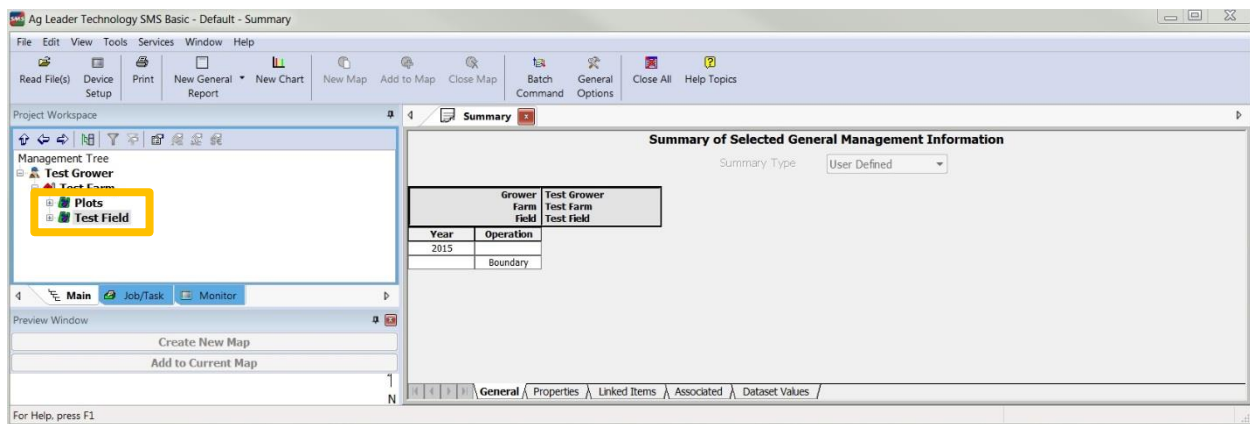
Ag Leader Technology SMS Basic - Default - Summary

File Edit View Tools Services Window Help

Read File(s) Device Setup Print New General Report New Chart New Map Add to Map Close Map Batch Command General Options Close All Help Topics

Project Workspace

Management Tree
Test Grower
Test Farm
Plots
Test Field

Main Job/Task Monitor

Preview Window

Create New Map
Add to Current Map

N

Summary

Summary of Selected General Management Information

Summary Type User Defined

| Grower | Test Grower |
|---|---|
| Farm | Test Farm |
| Field | Test Field |

| Year | Operation |
|---|---|
| 2015 | |
| | Boundary |

General Properties Linked Items Associated Dataset Values

For Help, press F1